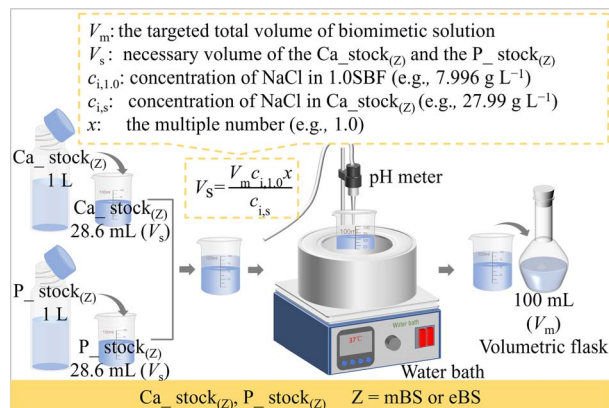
$V_m$: the targeted total volume of biomimetic solution
$V_s$: necessary volume of the Ca_stock$_{(Z)}$ and the P_ stock$_{(Z)}$
$c_{i,1.0}$: concentration of NaCl in 1.0SBF (e.g., 7.996 g L$^{-1}$)
$c_{i,s}$: concentration of NaCl in Ca_stock$_{(Z)}$ (e.g., 27.99 g L$^{-1}$)
$x$: the multiple number (e.g., 1.0)

Ca_ stock$_{(Z)}$
1 L

Ca_ stock$_{(Z)}$
28.6 mL ($V_s$)

$V_S = \frac{V_m c_{i,1.0} x}{c_{i,s}}$

pH meter

P_ stock$_{(Z)}$
1 L

P_ stock$_{(Z)}$
28.6 mL ($V_s$)

37°C

Water bath

Water bath

100 mL
($V_m$)
Volumetric flask

Ca_ stock$_{(Z)}$, P_ stock$_{(Z)}$ Z = mBS or eBS